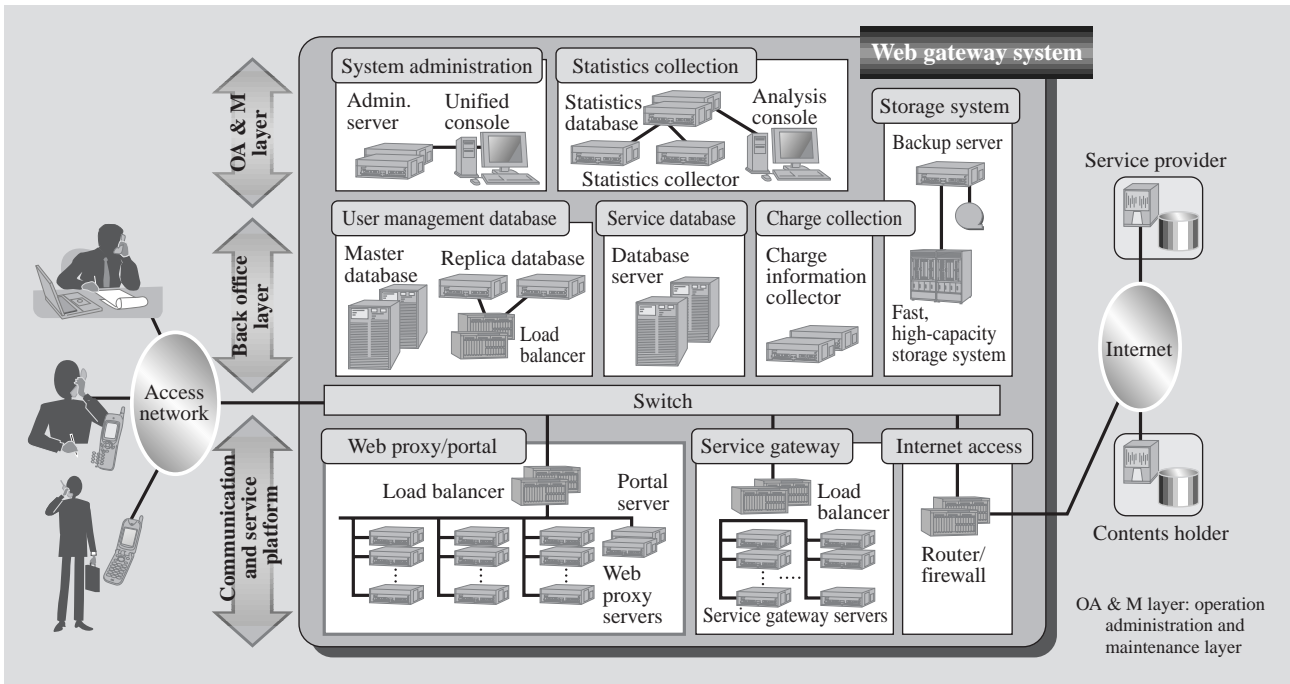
Web gateway system

OA & M layer

Back office layer

Communication and service platform

System administration

Admin. server

Unified console

Statistics collection

Statistics database

Analysis console

Statistics collector

Storage system

Backup server

Fast, high-capacity storage system

User management database

Master database

Replica database

Load balancer

Service database

Database server

Charge collection

Charge information collector

Access network

Switch

Web proxy/portal

Load balancer

Portal server

Web proxy servers

Service gateway

Load balancer

Service gateway servers

Internet access

Router/ firewall

Service provider

Internet

Contents holder

OA & M layer: operation administration and maintenance layer